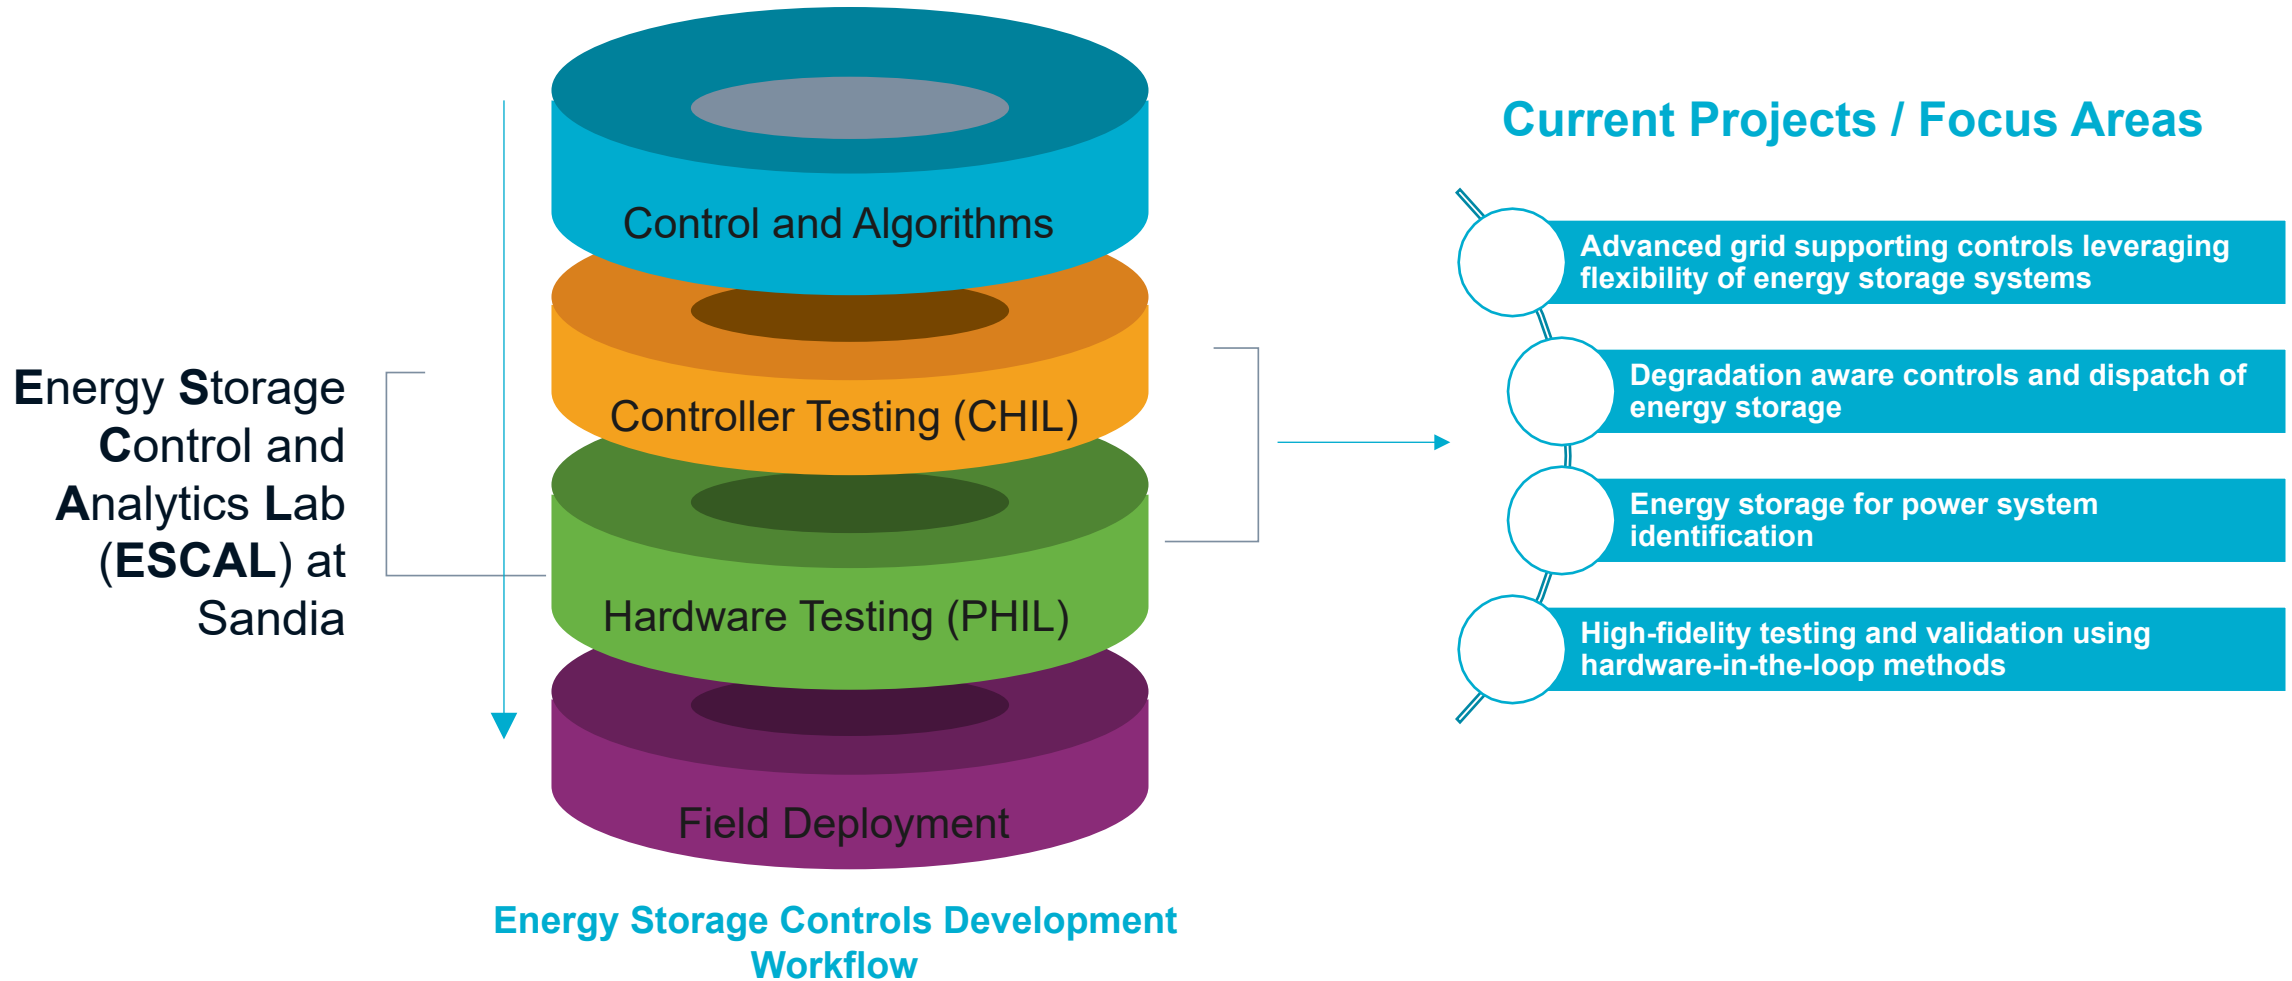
Energy Storage Control and Analytics Lab (ESCAL) at Sandia

Control and Algorithms

Controller Testing (CHIL)

Hardware Testing (PHIL)

Field Deployment

Energy Storage Controls Development Workflow

Current Projects / Focus Areas

Advanced grid supporting controls leveraging flexibility of energy storage systems

Degradation aware controls and dispatch of energy storage

Energy storage for power system identification

High-fidelity testing and validation using hardware-in-the-loop methods